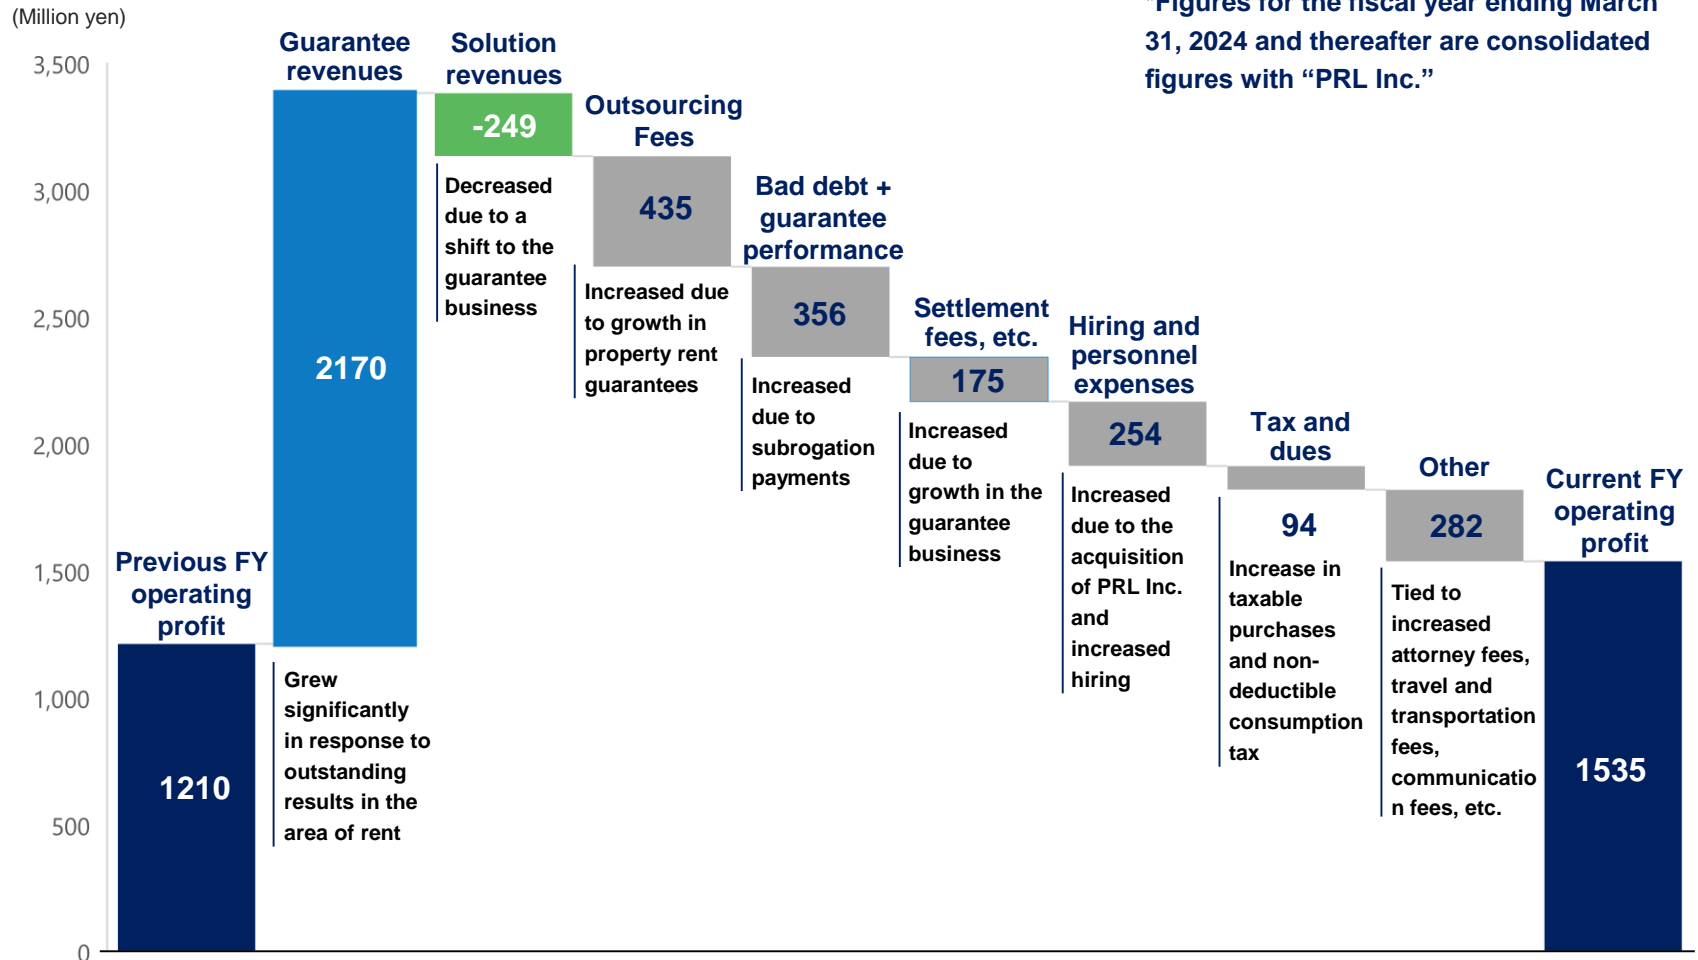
(Million yen)

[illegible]Figures for the fiscal year ending March 31, 2024 and thereafter are consolidated figures with “PRL Inc.”

3,500
3,000
2,500
2,000
1,500
1,000
500
0

Previous FY operating profit
1210

Guarantee revenues
2170
Grew significantly in response to outstanding results in the area of rent

Solution revenues
-249
Decreased due to a shift to the guarantee business

Outsourcing Fees
435
Increased due to growth in property rent guarantees

Bad debt + guarantee performance
356
Increased due to subrogation payments

Settlement fees, etc.
175
Increased due to growth in the guarantee business

Hiring and personnel expenses
254
Increased due to the acquisition of PRL Inc. and increased hiring

Tax and dues
94
Increase in taxable purchases and non-deductible consumption tax

Other
282
Tied to increased attorney fees, travel and transportation fees, communication fees, etc.

Current FY operating profit
1535